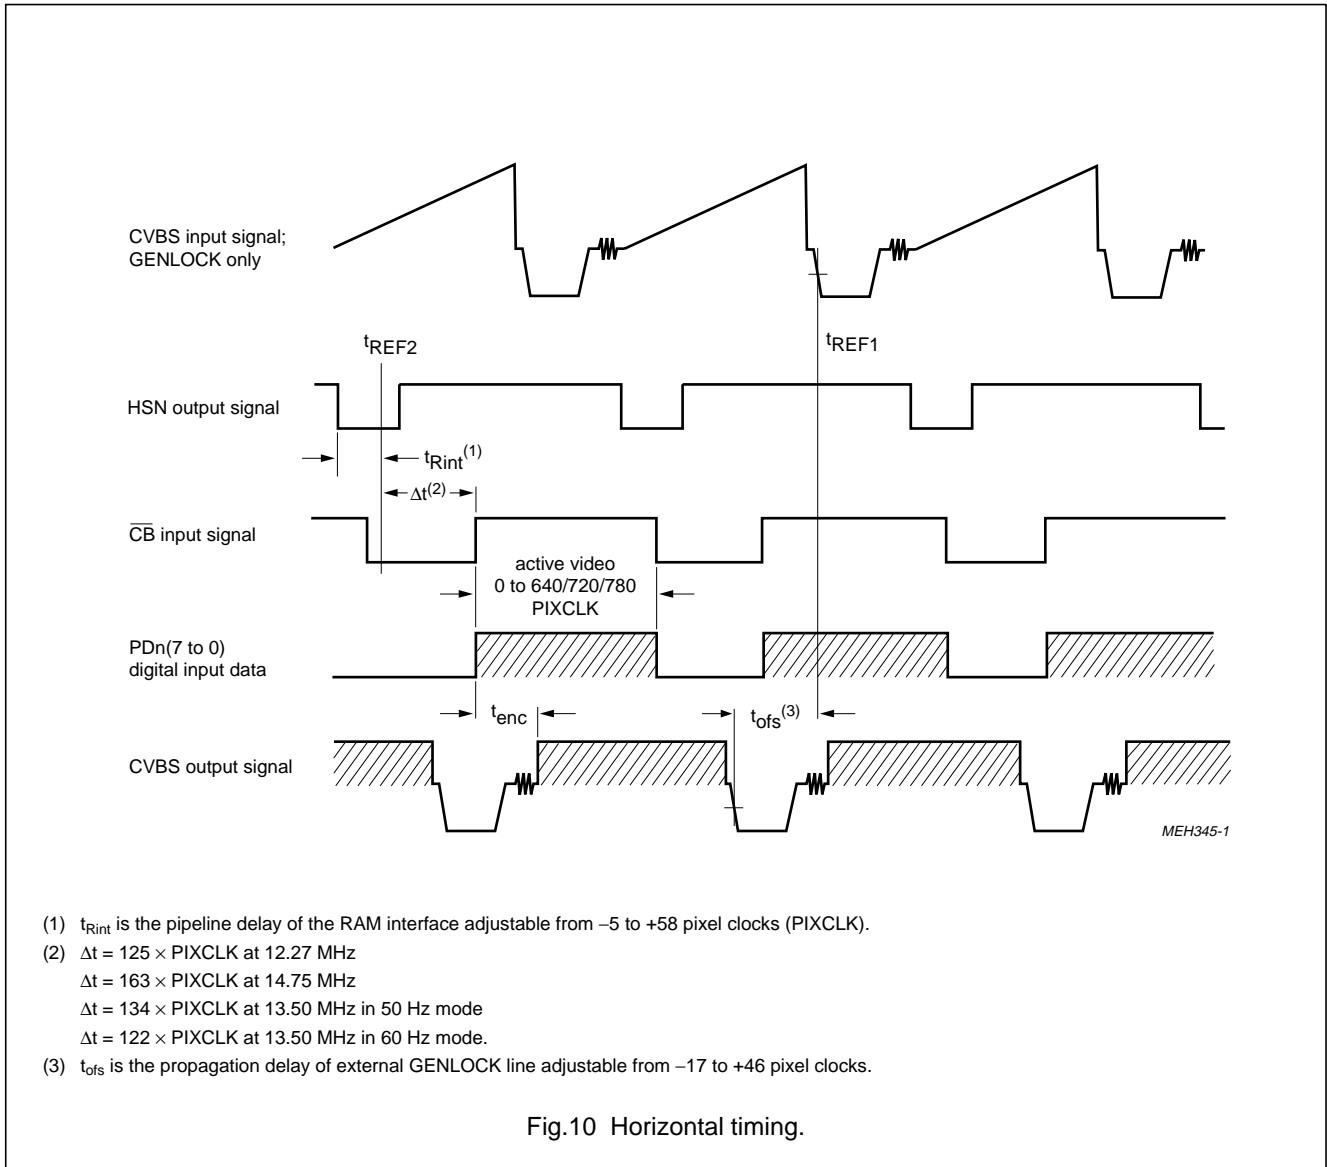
CVBS input signal; GENLOCK only

$t_{REF2}$

$t_{REF1}$

HSN output signal

$t_{Rint}^{(1)}$

$\Delta t^{(2)}$

$\overline{CB}$ input signal

active video
0 to 640/720/780
PIXCLK

PDn(7 to 0)
digital input data

$t_{enc}$

$t_{ofs}^{(3)}$

CVBS output signal

MEH345-1

(1) $t_{Rint}$ is the pipeline delay of the RAM interface adjustable from −5 to +58 pixel clocks (PIXCLK).

(2) $\Delta t = 125 \times$ PIXCLK at 12.27 MHz
$\Delta t = 163 \times$ PIXCLK at 14.75 MHz
$\Delta t = 134 \times$ PIXCLK at 13.50 MHz in 50 Hz mode
$\Delta t = 122 \times$ PIXCLK at 13.50 MHz in 60 Hz mode.

(3) $t_{ofs}$ is the propagation delay of external GENLOCK line adjustable from −17 to +46 pixel clocks.

Fig.10 Horizontal timing.